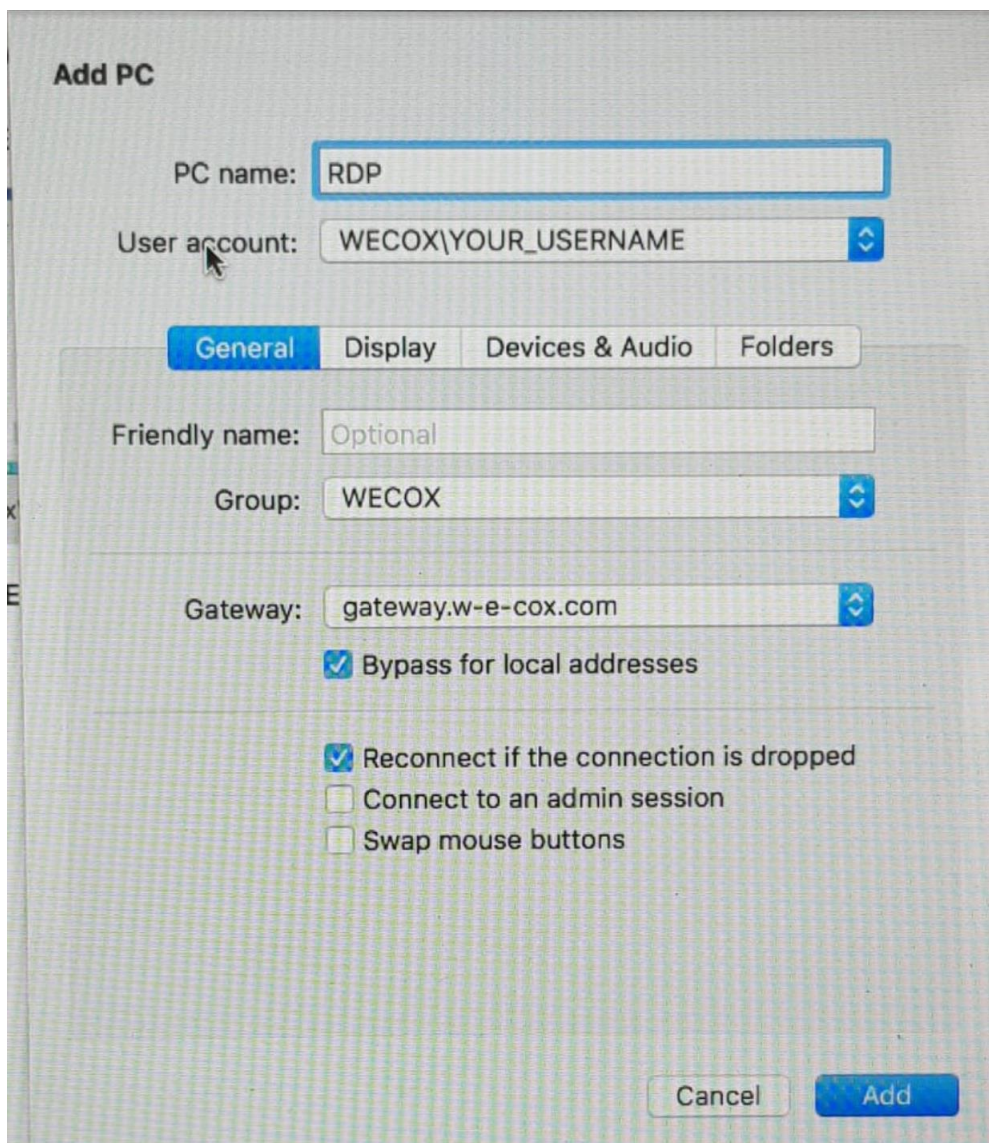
Add PC

PC name: RDP

User account: WECOX\YOUR_USERNAME

General Display Devices & Audio Folders

Friendly name: Optional

Group: WECOX

Gateway: gateway.w-e-cox.com

Bypass for local addresses

Reconnect if the connection is dropped

Connect to an admin session

Swap mouse buttons

Cancel Add